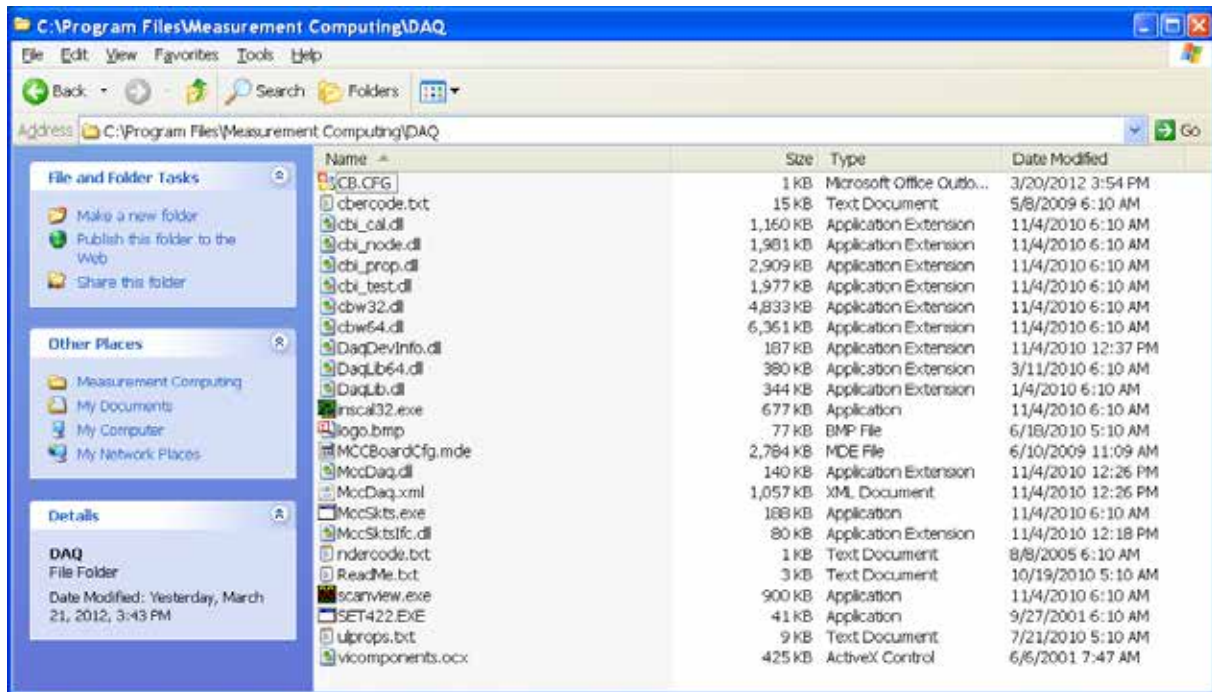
C:\Program Files\Measurement Computing\DAQ

File Edit View Favorites Tools Help

Back Search Folders

Address C:\Program Files\Measurement Computing\DAQ Go

File and Folder Tasks

Make a new folder
Publish this folder to the Web
Share this folder

Other Places

Measurement Computing
My Documents
My Computer
My Network Places

Details

DAQ
File Folder

Date Modified: Yesterday, March 21, 2012, 3:43 PM

| Name | Size | Type | Date Modified |
|---|---|---|---|
| CB.CFG | 1 KB | Microsoft Office Outlo... | 3/20/2012 3:54 PM |
| cbercode.txt | 15 KB | Text Document | 5/8/2009 6:10 AM |
| cbi_cal.dll | 1,160 KB | Application Extension | 11/4/2010 6:10 AM |
| cbi_node.dll | 1,981 KB | Application Extension | 11/4/2010 6:10 AM |
| cbi_prop.dll | 2,909 KB | Application Extension | 11/4/2010 6:10 AM |
| cbi_test.dll | 1,977 KB | Application Extension | 11/4/2010 6:10 AM |
| cbw32.dll | 4,833 KB | Application Extension | 11/4/2010 6:10 AM |
| cbw64.dll | 6,361 KB | Application Extension | 11/4/2010 6:10 AM |
| DaqDevInfo.dll | 187 KB | Application Extension | 11/4/2010 12:37 PM |
| DaqLib64.dll | 380 KB | Application Extension | 3/11/2010 6:10 AM |
| DaqLib.dll | 344 KB | Application Extension | 1/4/2010 6:10 AM |
| inscal32.exe | 677 KB | Application | 11/4/2010 6:10 AM |
| logo.bmp | 77 KB | BMP File | 6/18/2010 5:10 AM |
| MCCBoardCfg.mde | 2,784 KB | MDE File | 6/10/2009 11:09 AM |
| MccDaq.dll | 140 KB | Application Extension | 11/4/2010 12:26 PM |
| MccDaq.xml | 1,057 KB | XML Document | 11/4/2010 12:26 PM |
| MccSkts.exe | 188 KB | Application | 11/4/2010 6:10 AM |
| MccSktsIfc.dll | 80 KB | Application Extension | 11/4/2010 12:18 PM |
| ndercode.txt | 1 KB | Text Document | 8/8/2005 6:10 AM |
| ReadMe.txt | 3 KB | Text Document | 10/19/2010 5:10 AM |
| scanview.exe | 900 KB | Application | 11/4/2010 6:10 AM |
| SET422.EXE | 41 KB | Application | 9/27/2001 6:10 AM |
| ulprops.txt | 9 KB | Text Document | 7/21/2010 5:10 AM |
| vicomponents.ocx | 425 KB | ActiveX Control | 6/6/2001 7:47 AM |